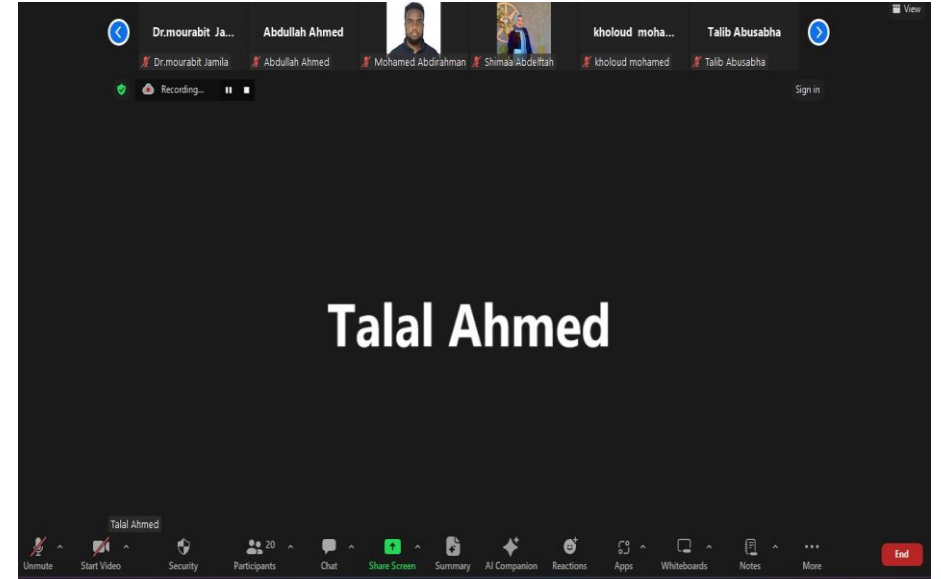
View

Dr.mourabit Ja...
Dr.mourabit Jamila

Abdullah Ahmed
Abdullah Ahmed

Mohamed Abdirahman

Shimaa Abdelftah

kholoud moha...
kholoud mohamed

Talib Abusabha
Talib Abusabha

Recording...

Sign in

Talal Ahmed

Talal Ahmed

Unmute
Start Video
Security
20
Participants
Chat
Share Screen
Summary
AI Companion
Reactions
Apps
Whiteboards
Notes
More
End